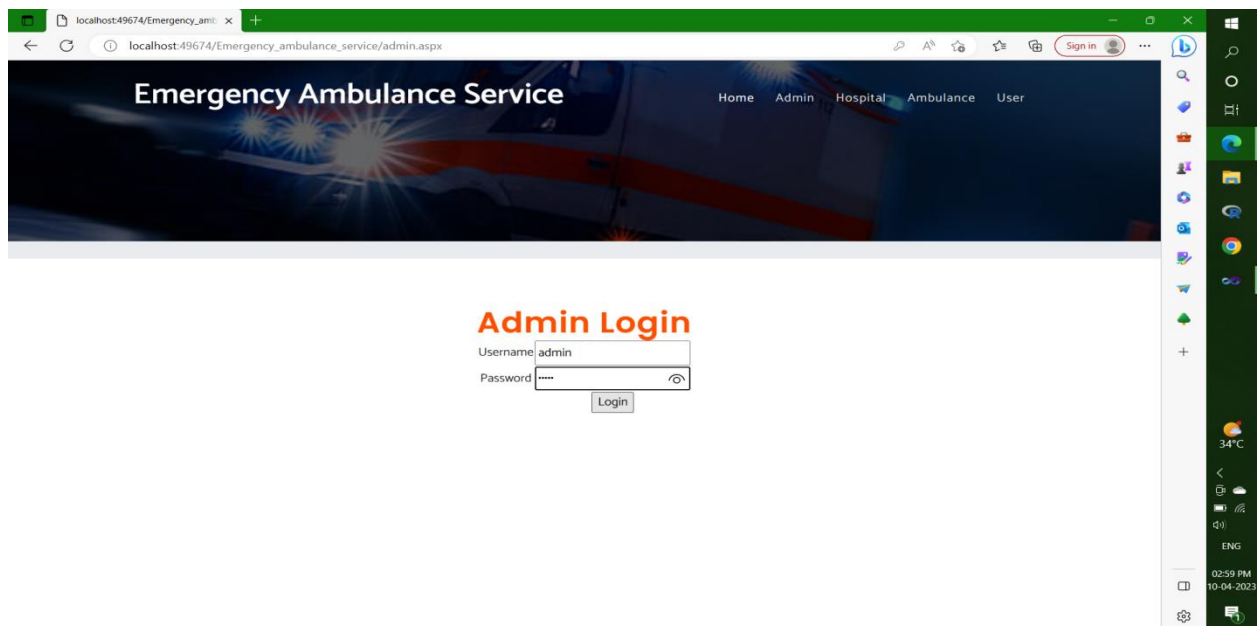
localhost:49674/Emergency_amb ×

localhost:49674/Emergency_ambulance_service/admin.aspx

Sign in

Emergency Ambulance Service

Home Admin Hospital Ambulance User

Admin Login

Username admin

Password •••••

Login

34°C

ENG

02:59 PM
10-04-2023